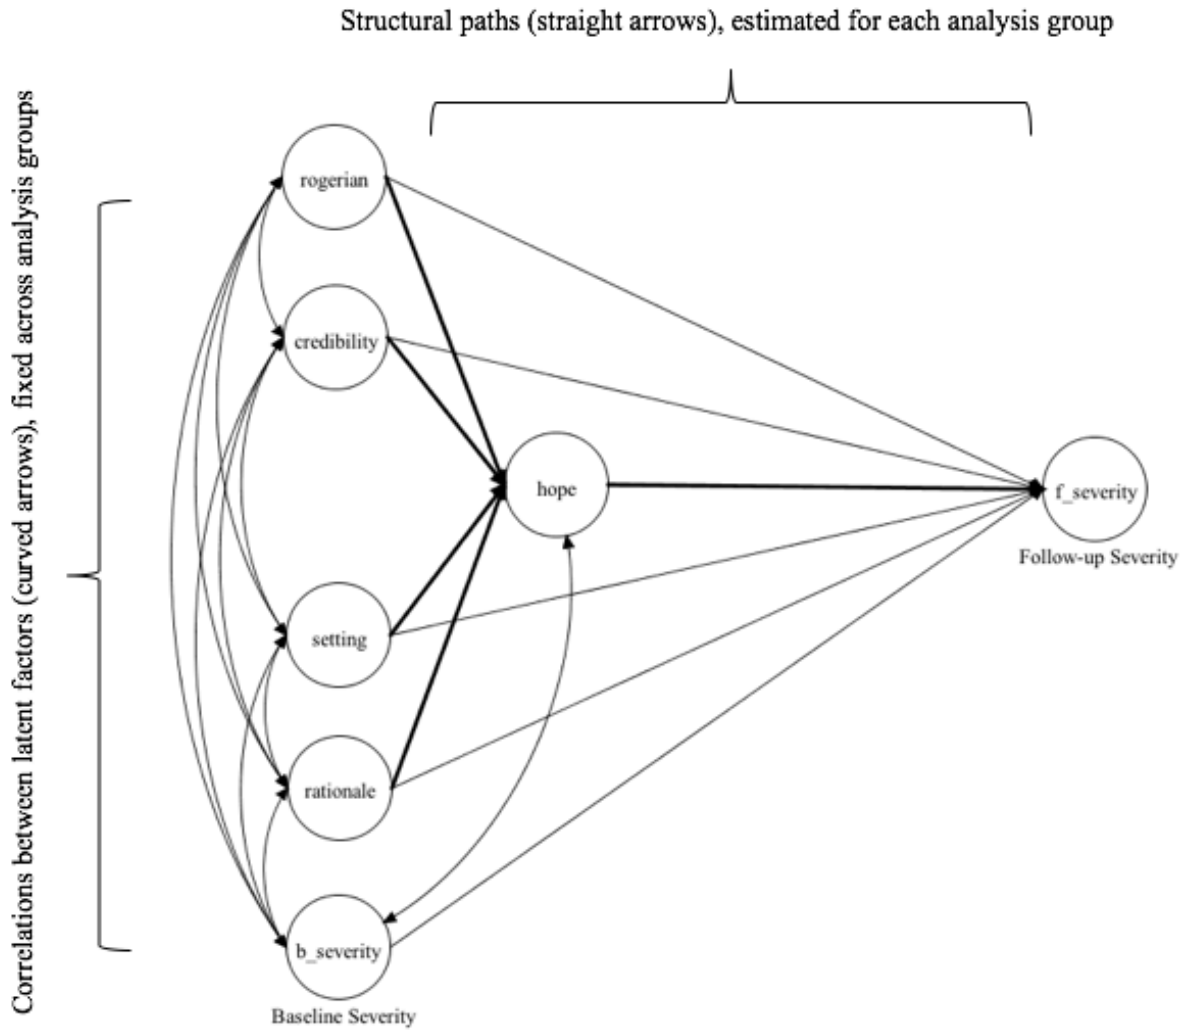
Structural paths (straight arrows), estimated for each analysis group

Correlations between latent factors (curved arrows), fixed across analysis groups

rogerian

credibility

hope

f_severity

Follow-up Severity

setting

rationale

b_severity

Baseline Severity